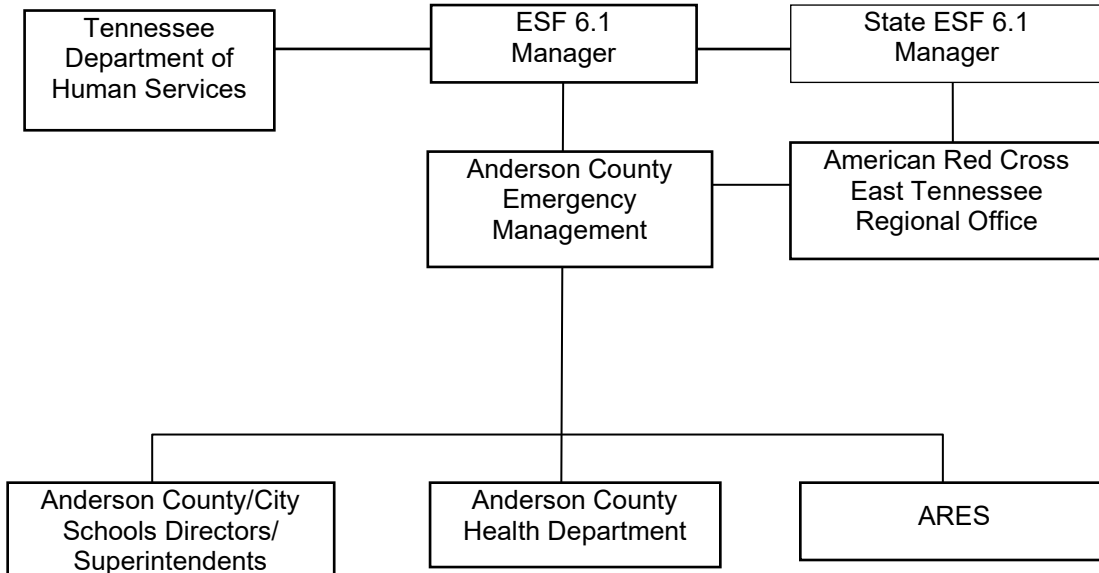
Tennessee Department of Human Services

ESF 6.1 Manager

State ESF 6.1 Manager

Anderson County Emergency Management

American Red Cross East Tennessee Regional Office

Anderson County/City Schools Directors/ Superintendents

Anderson County Health Department

ARES